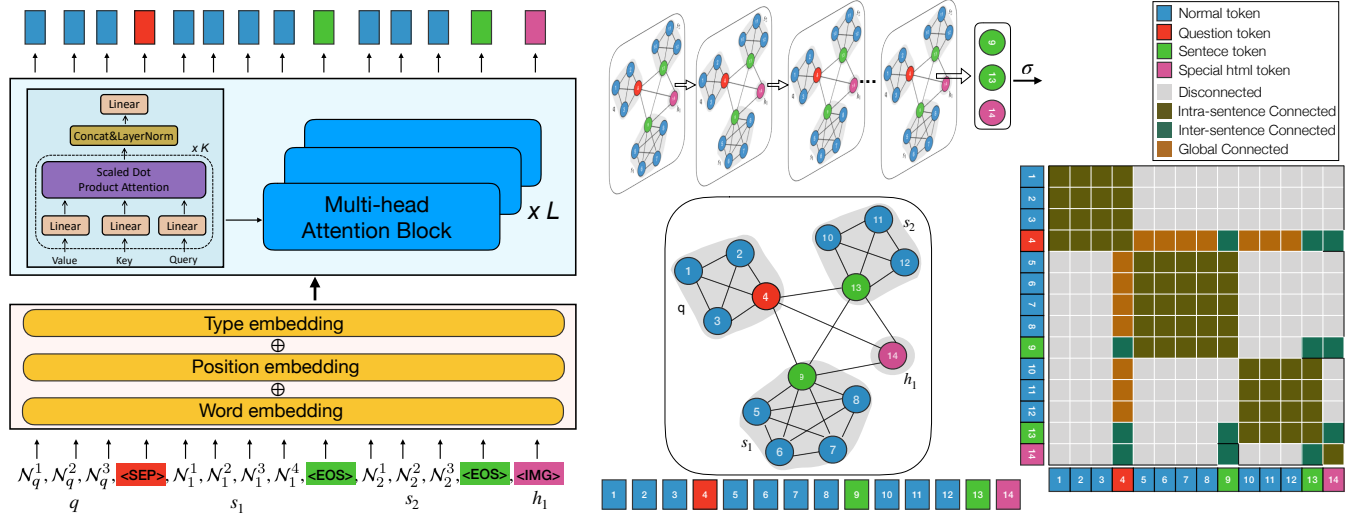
Linear

Concat&LayerNorm

x K

Scaled Dot Product Attention

Linear Linear Linear

Value Key Query

Multi-head Attention Block

x L

Type embedding

$\oplus$

Position embedding

$\oplus$

Word embedding

$\mathcal{N}_q^1, \mathcal{N}_q^2, \mathcal{N}_q^3$, <SEP>, $\mathcal{N}_1^1, \mathcal{N}_1^2, \mathcal{N}_1^3, \mathcal{N}_1^4$, <EOS>, $\mathcal{N}_2^1, \mathcal{N}_2^2, \mathcal{N}_2^3$, <EOS>, <IMG>

$q$ $s_1$ $s_2$ $h_1$

9
13
14

$\sigma$

Normal token
Question token
Sentece token
Special html token
Disconnected
Intra-sentence Connected
Inter-sentence Connected
Global Connected

1 2 3 4 10 11 12 13 14 9 5 6 7 8

$s_2$ q $h_1$ $s_1$

1 2 3 4 5 6 7 8 9 10 11 12 13 14

1 2 3 4 5 6 7 8 9 10 11 12 13 14

1 2 3 4 5 6 7 8 9 10 11 12 13 14